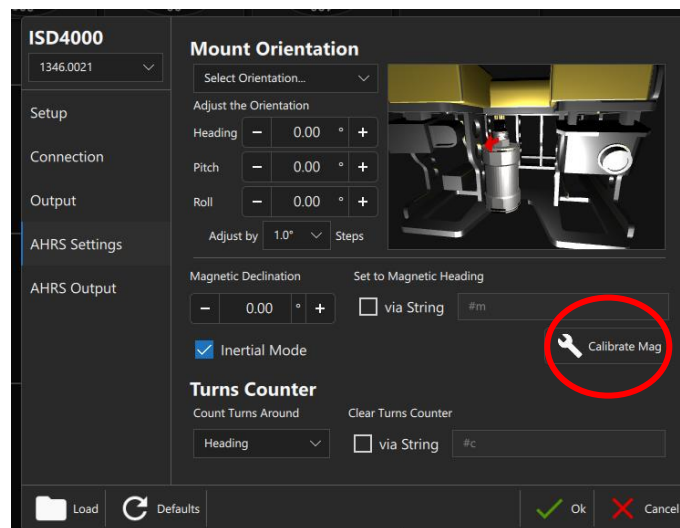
ISD4000

1346.0021

Setup

Connection

Output

AHRS Settings

AHRS Output

Mount Orientation

Select Orientation...

Adjust the Orientation

Heading − 0.00 ° +

Pitch − 0.00 ° +

Roll − 0.00 ° +

Adjust by 1.0° Steps

Magnetic Declination

− 0.00 ° +

Set to Magnetic Heading

via String #m

Inertial Mode

Calibrate Mag

Turns Counter

Count Turns Around

Heading

Clear Turns Counter

via String #c

Load

Defaults

Ok

Cancel